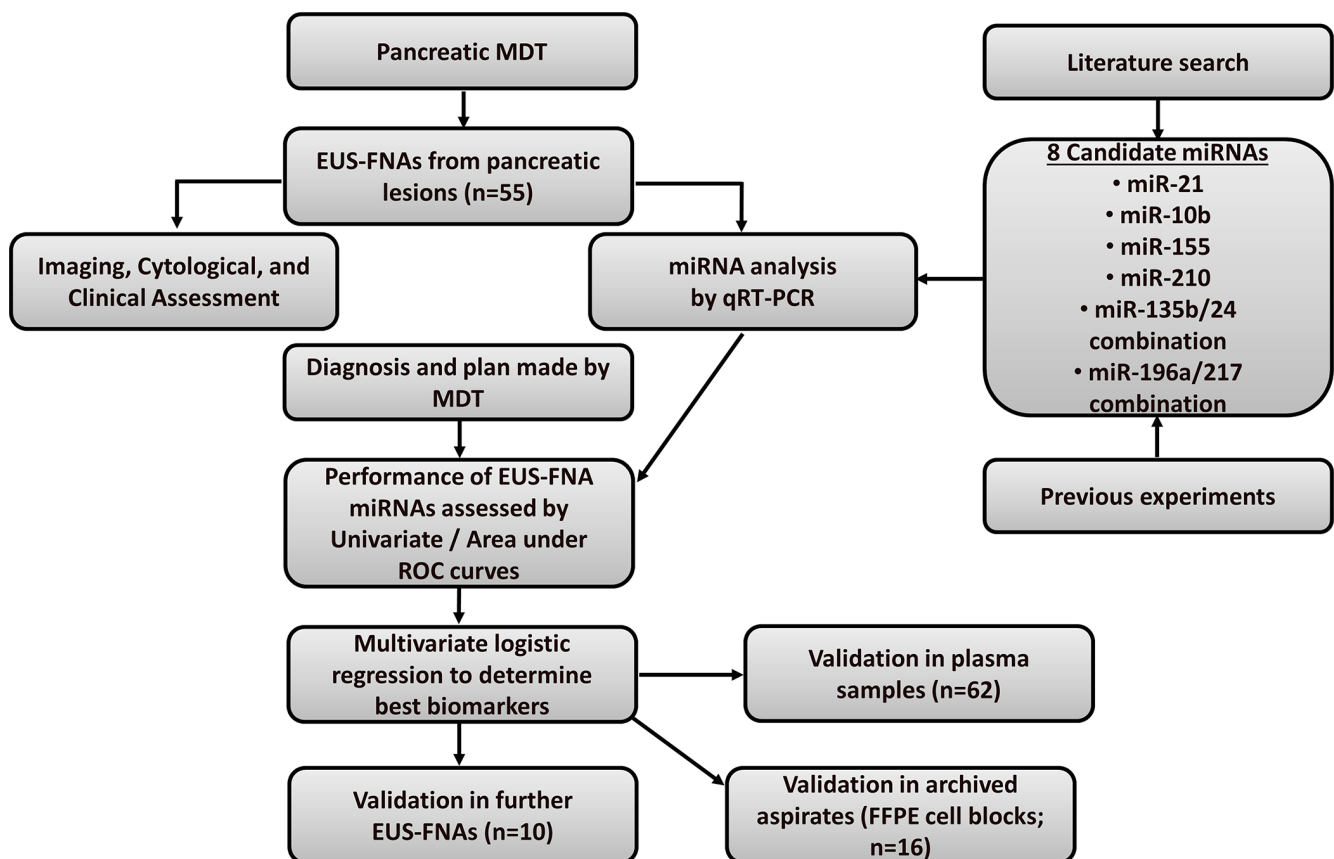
Pancreatic MDT

EUS-FNAs from pancreatic lesions (n=55)

Imaging, Cytological, and Clinical Assessment

miRNA analysis by qRT-PCR

Literature search

8 Candidate miRNAs
• miR-21
• miR-10b
• miR-155
• miR-210
• miR-135b/24 combination
• miR-196a/217 combination

Previous experiments

Diagnosis and plan made by MDT

Performance of EUS-FNA miRNAs assessed by Univariate / Area under ROC curves

Multivariate logistic regression to determine best biomarkers

Validation in plasma samples (n=62)

Validation in further EUS-FNAs (n=10)

Validation in archived aspirates (FFPE cell blocks; n=16)